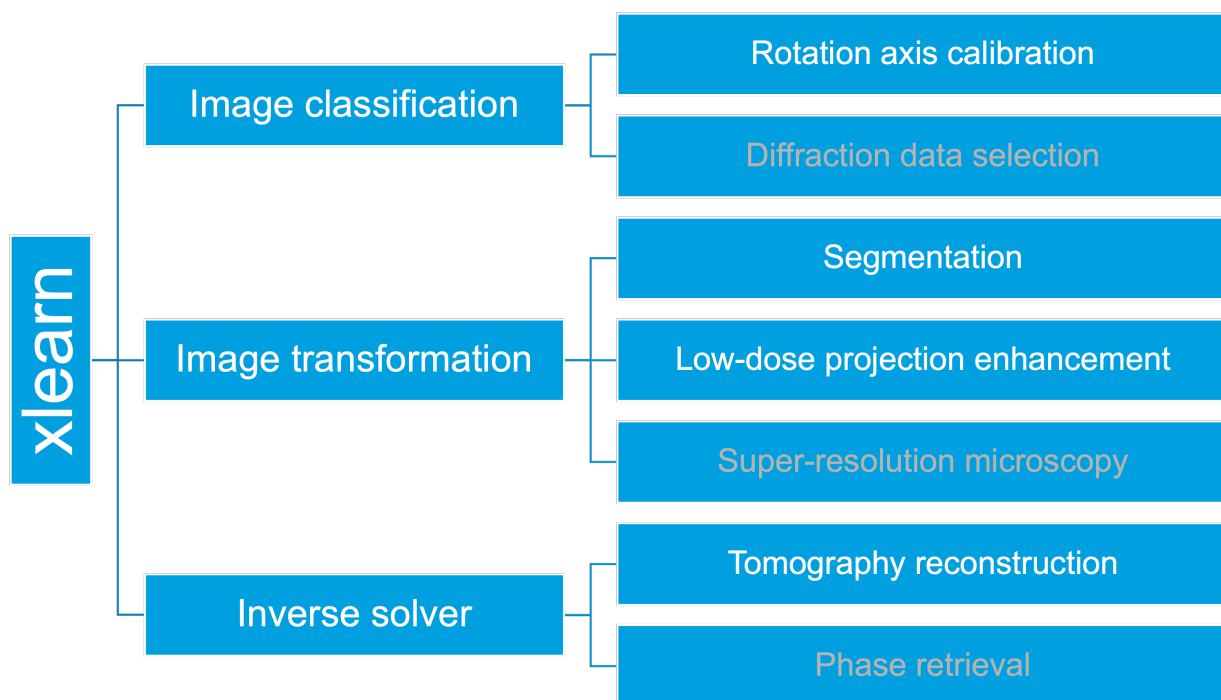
xlearn

Image classification

Rotation axis calibration

Diffraction data selection

Image transformation

Segmentation

Low-dose projection enhancement

Super-resolution microscopy

Inverse solver

Tomography reconstruction

Phase retrieval